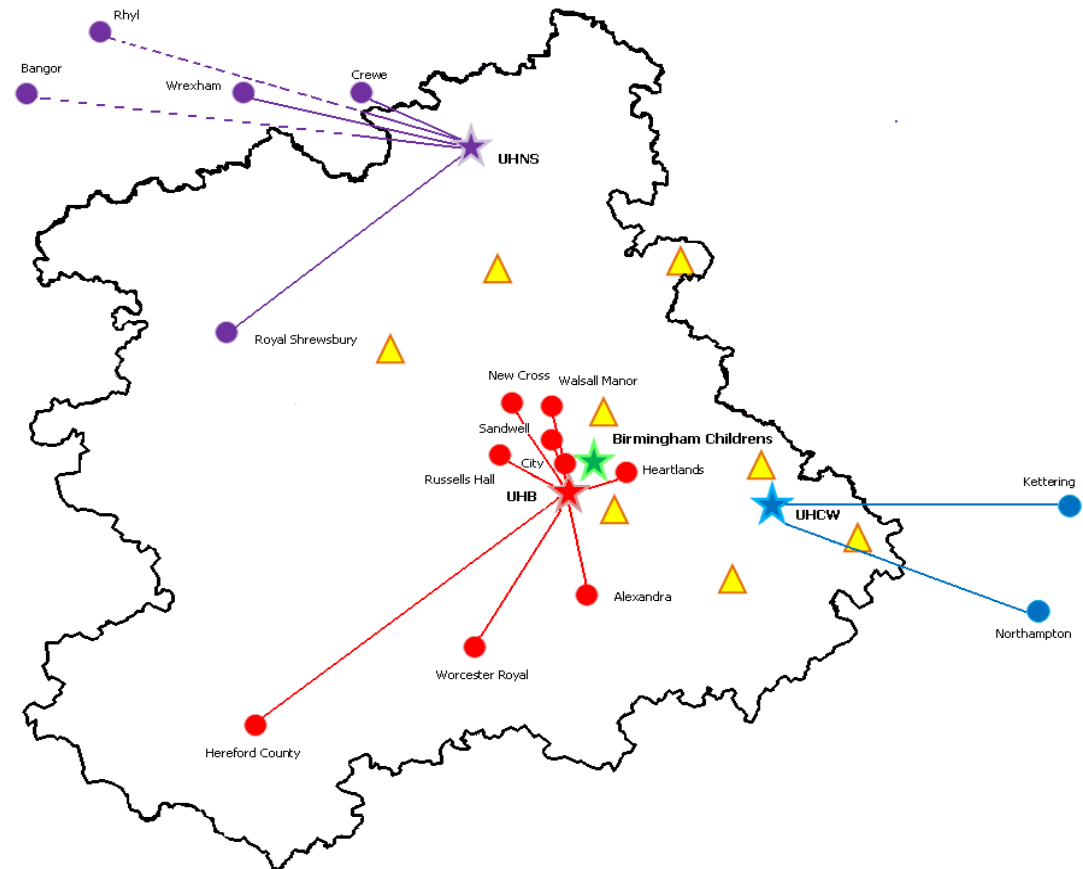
Rhyl
Bangor
Wrexham
Crewe
UHNS
Royal Shrewsbury
New Cross
Walsall Manor
Sandwell
Birmingham Childrens
City
Heartlands
Russells Hall
UHB
UHCW
Kettering
Alexandra
Northampton
Worcester Royal
Hereford County